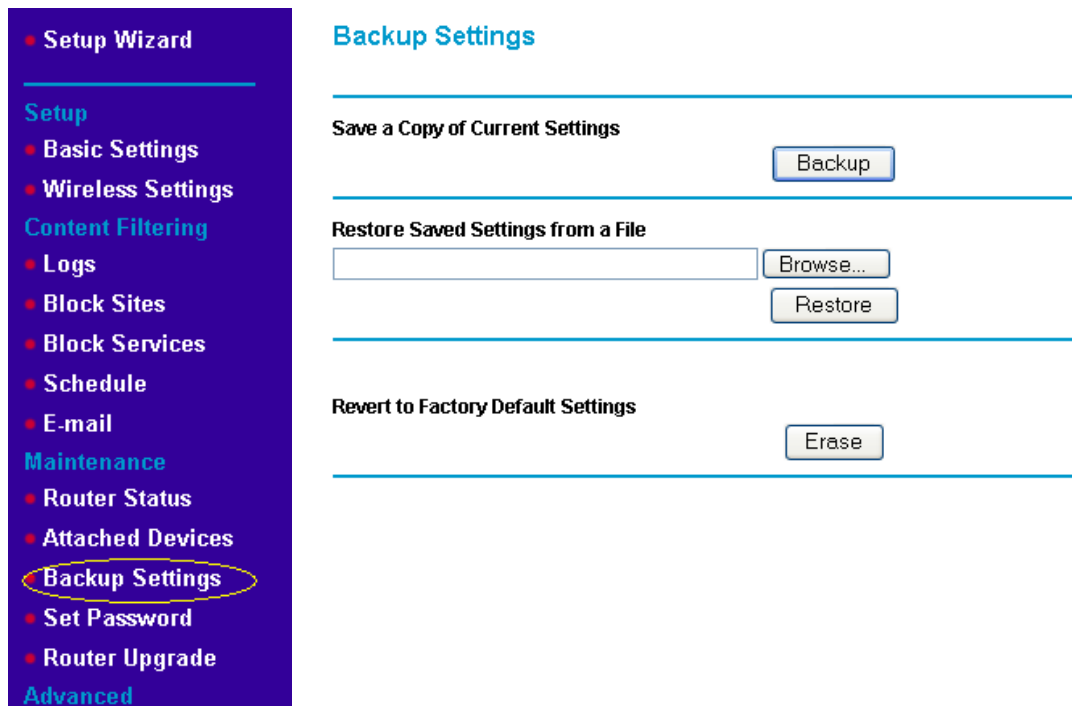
Setup Wizard

Setup
Basic Settings
Wireless Settings
Content Filtering
Logs
Block Sites
Block Services
Schedule
E-mail
Maintenance
Router Status
Attached Devices
Backup Settings
Set Password
Router Upgrade
Advanced

Backup Settings

Save a Copy of Current Settings
Backup

Restore Saved Settings from a File
Browse...
Restore

Revert to Factory Default Settings
Erase